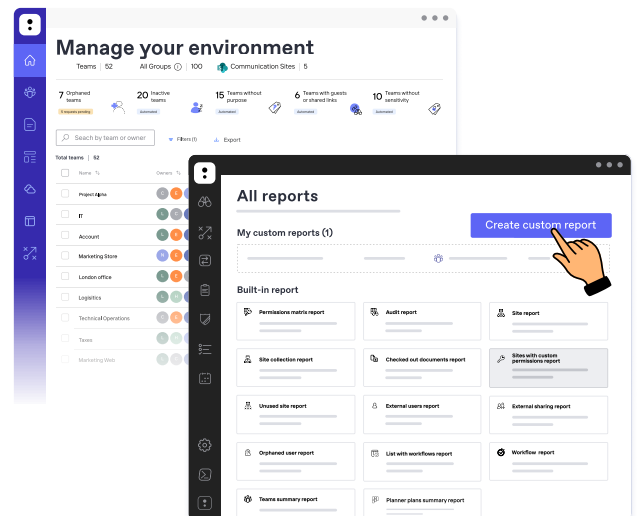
Manage your environment

Teams | 52 All Groups | 100 Communication Sites | 5

7 Orphaned teams
5 requests pending

20 Inactive teams
Automated

15 Teams without purpose
Automated

6 Teams with guests or shared links
Automated

10 Teams without sensitivity
Automated

Search by team or owner

Filters (1)

Export

Total teams | 52

Name

Owners

Project Alpha

IT

Account

Marketing Store

London office

Logistics

Technical Operations

Taxes

Marketing Web

All reports

My custom reports (1)

Create custom report

Built-in report

Permissions matrix report

Audit report

Site report

Site collection report

Checked out documents report

Sites with custom permissions report

Unused site report

External users report

External sharing report

Orphaned user report

List with workflows report

Workflow report

Teams summary report

Planner plans summary report